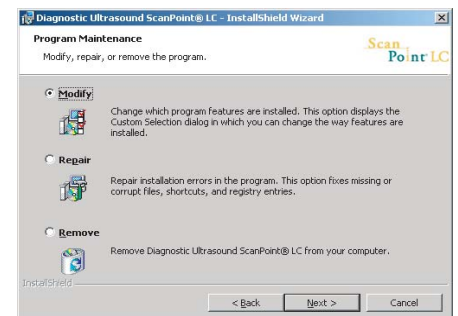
Diagnostic Ultrasound ScanPoint® LC - InstallShield Wizard

Program Maintenance

Modify, repair, or remove the program.

Scan Point LC

Modify

Change which program features are installed. This option displays the Custom Selection dialog in which you can change the way features are installed.

Repair

Repair installation errors in the program. This option fixes missing or corrupt files, shortcuts, and registry entries.

Remove

Remove Diagnostic Ultrasound ScanPoint® LC from your computer.

InstallShield

< Back
Next >
Cancel